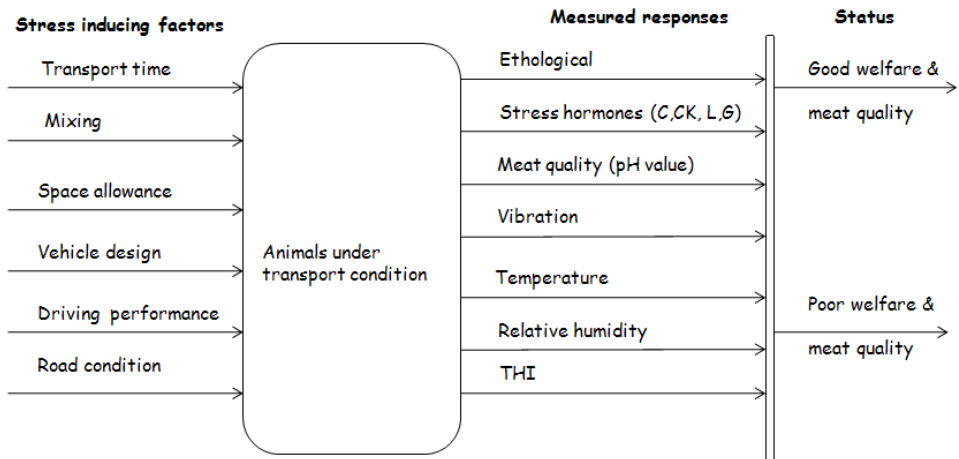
Stress inducing factors

Transport time

Mixing

Space allowance

Vehicle design

Driving performance

Road condition

Animals under transport condition

Measured responses

Ethological

Stress hormones (C,CK, L,G)

Meat quality (pH value)

Vibration

Temperature

Relative humidity

THI

Status

Good welfare & meat quality

Poor welfare & meat quality